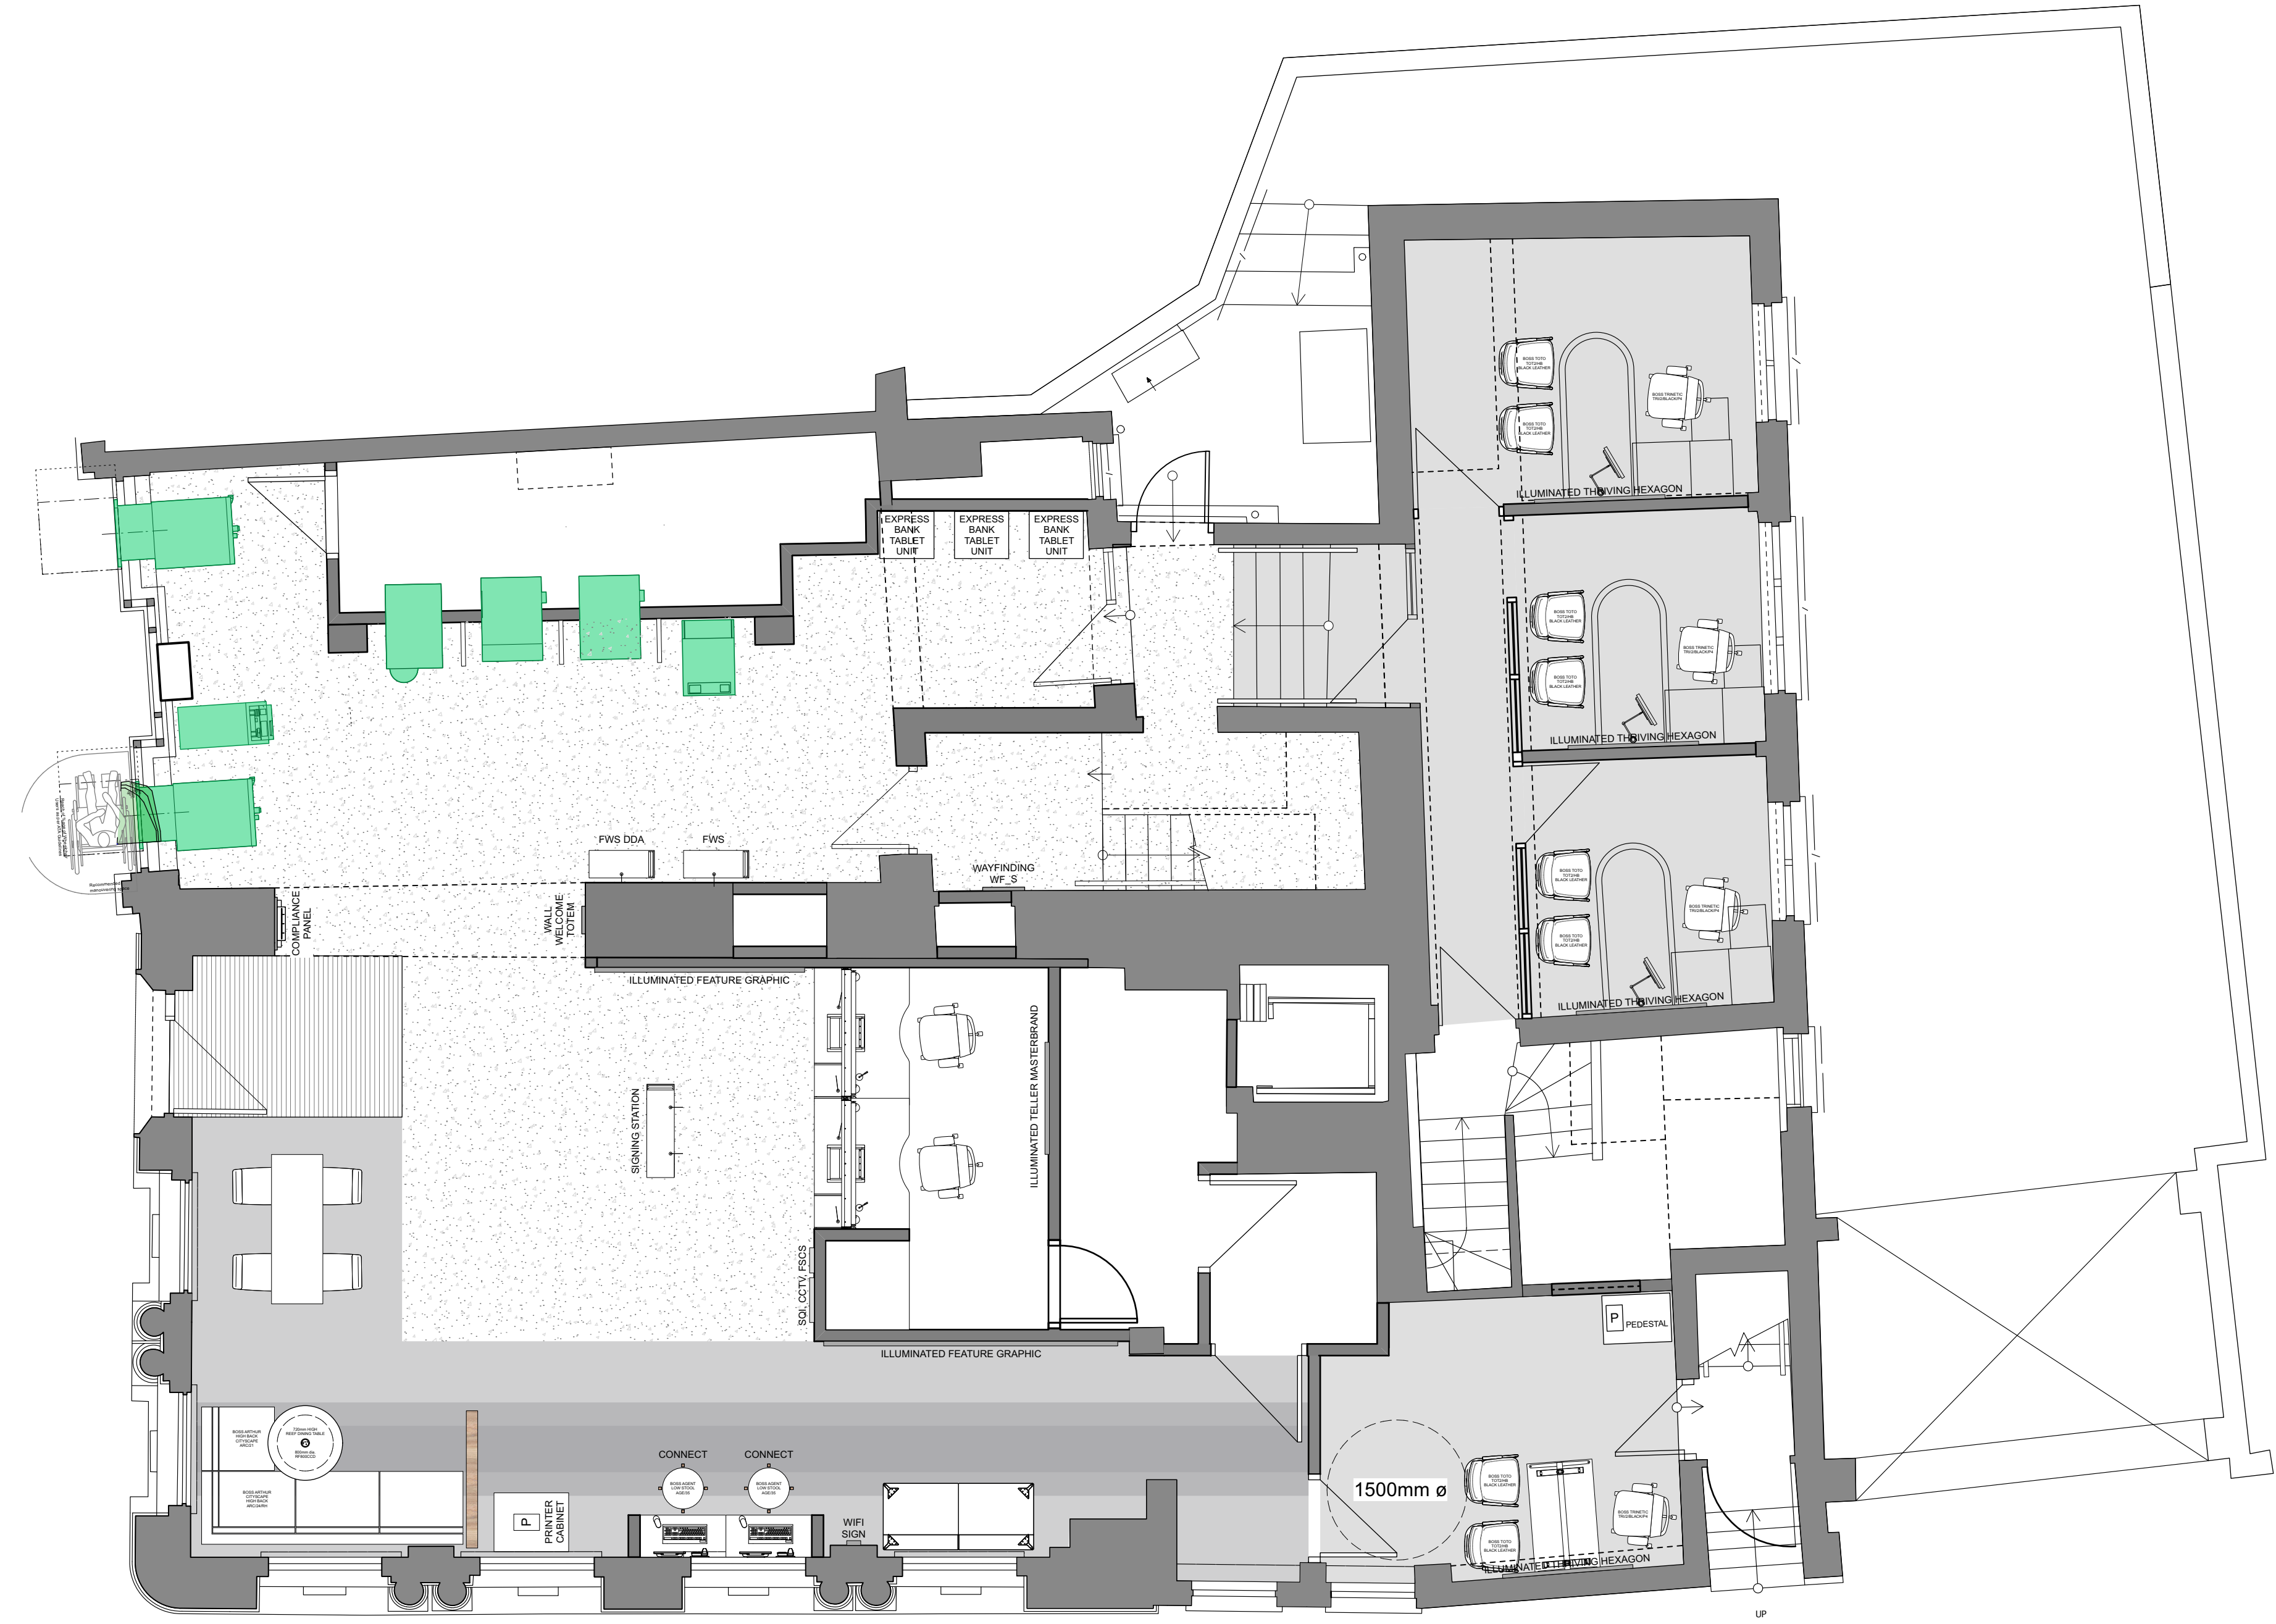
EXPRESS BANK TABLET UNIT
EXPRESS BANK TABLET UNIT
EXPRESS BANK TABLET UNIT

BOSS TOTO TOT2HB BLACK LEATHER
BOSS TOTO TOT2HB BLACK LEATHER
BOSS TRINETIC TRI2BLACKP4
ILLUMINATED THRIVING HEXAGON

BOSS TOTO TOT2HB BLACK LEATHER
BOSS TOTO TOT2HB BLACK LEATHER
BOSS TRINETIC TRI2BLACKP4
ILLUMINATED THRIVING HEXAGON

BOSS TOTO TOT2HB BLACK LEATHER
BOSS TOTO TOT2HB BLACK LEATHER
BOSS TRINETIC TRI2BLACKP4
ILLUMINATED THRIVING HEXAGON

FWS DDA
FWS
WAYFINDING WF_S
COMPLIANCE PANEL
WALL WELCOME TOTEM
ILLUMINATED FEATURE GRAPHIC
SIGNING STATION
ILLUMINATED TELLER MASTERBRAND
SQI, CCTV, FSCS
ILLUMINATED FEATURE GRAPHIC

P PEDESTAL

BOSS ARTHUR HIGH BACK CITYSCAPE ARC2T
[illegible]
BOSS ARTHUR CITYSCAPE HIGH BACK ARC3A/RH

CONNECT
CONNECT
BOSS AGENT LOW STOOL AGE/35
BOSS AGENT LOW STOOL AGE/35
P PRINTER CABINET
WIFI SIGN

1500mm ø
BOSS TOTO TOT2HB BLACK LEATHER
BOSS TOTO TOT2HB BLACK LEATHER
BOSS TRINETIC TRI2BLACKP4
ILLUMINATED THRIVING HEXAGON
UP